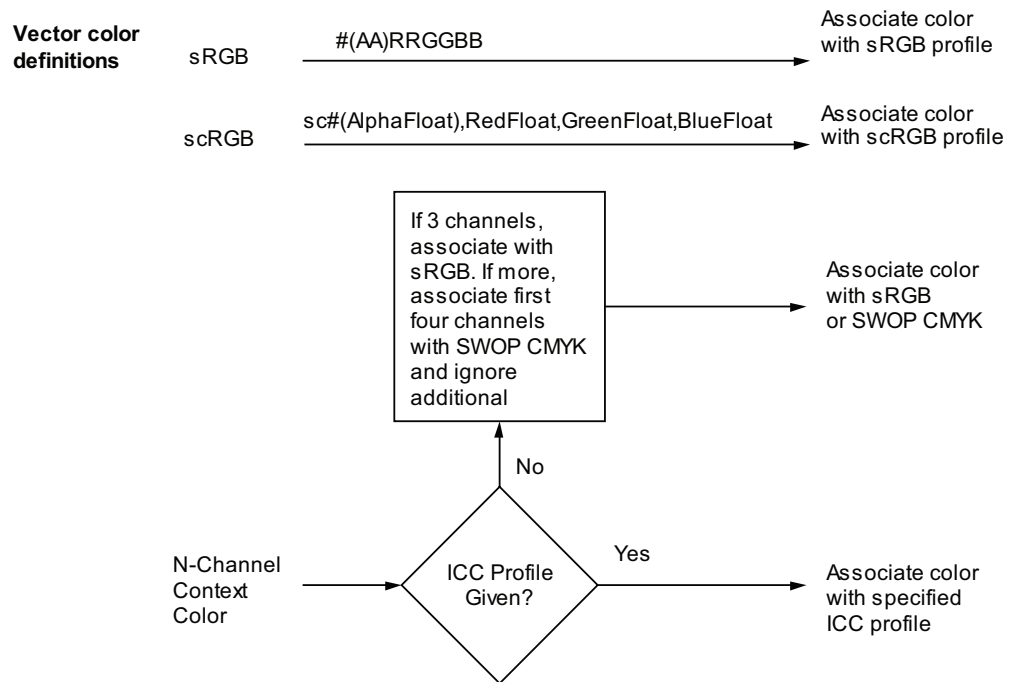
**Vector color definitions**

sRGB

#(AA)RRGGBB

Associate color with sRGB profile

scRGB

sc#(AlphaFloat),RedFloat,GreenFloat,BlueFloat

Associate color with scRGB profile

If 3 channels, associate with sRGB. If more, associate first four channels with SWOP CMYK and ignore additional

Associate color with sRGB or SWOP CMYK

No

N-Channel Context Color

ICC Profile Given?

Yes

Associate color with specified ICC profile